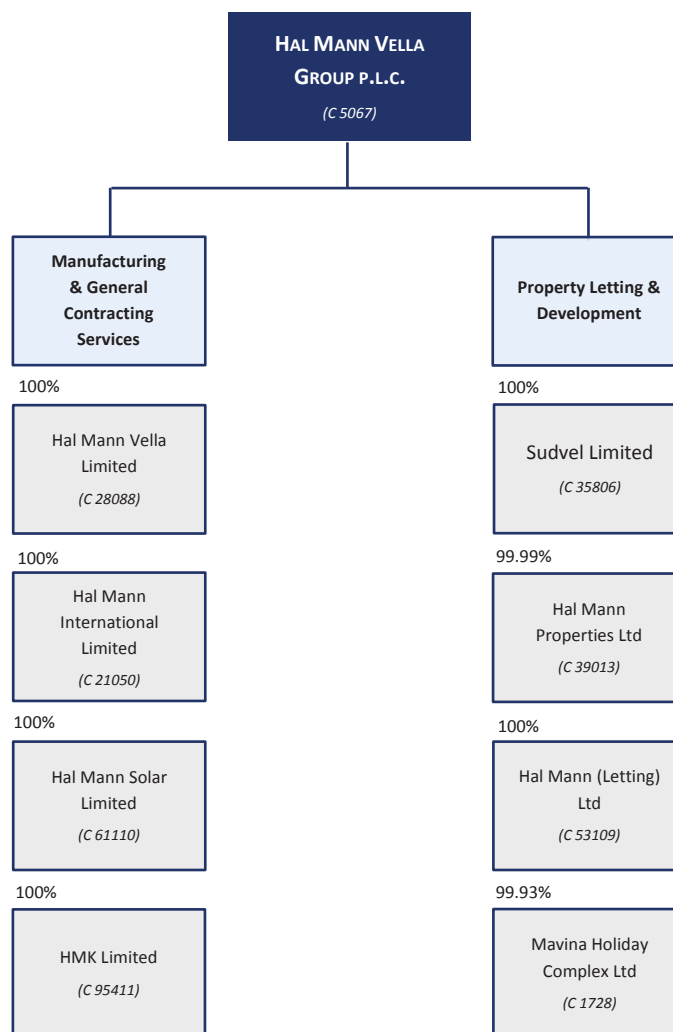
HAL MANN VELLA GROUP P.L.C.
(C 5067)

Manufacturing & General Contracting Services

100%
Hal Mann Vella Limited
(C 28088)

100%
Hal Mann International Limited
(C 21050)

100%
Hal Mann Solar Limited
(C 61110)

100%
HMK Limited
(C 95411)

Property Letting & Development

100%
Sudvel Limited
(C 35806)

99.99%
Hal Mann Properties Ltd
(C 39013)

100%
Hal Mann (Letting) Ltd
(C 53109)

99.93%
Mavina Holiday Complex Ltd
(C 1728)